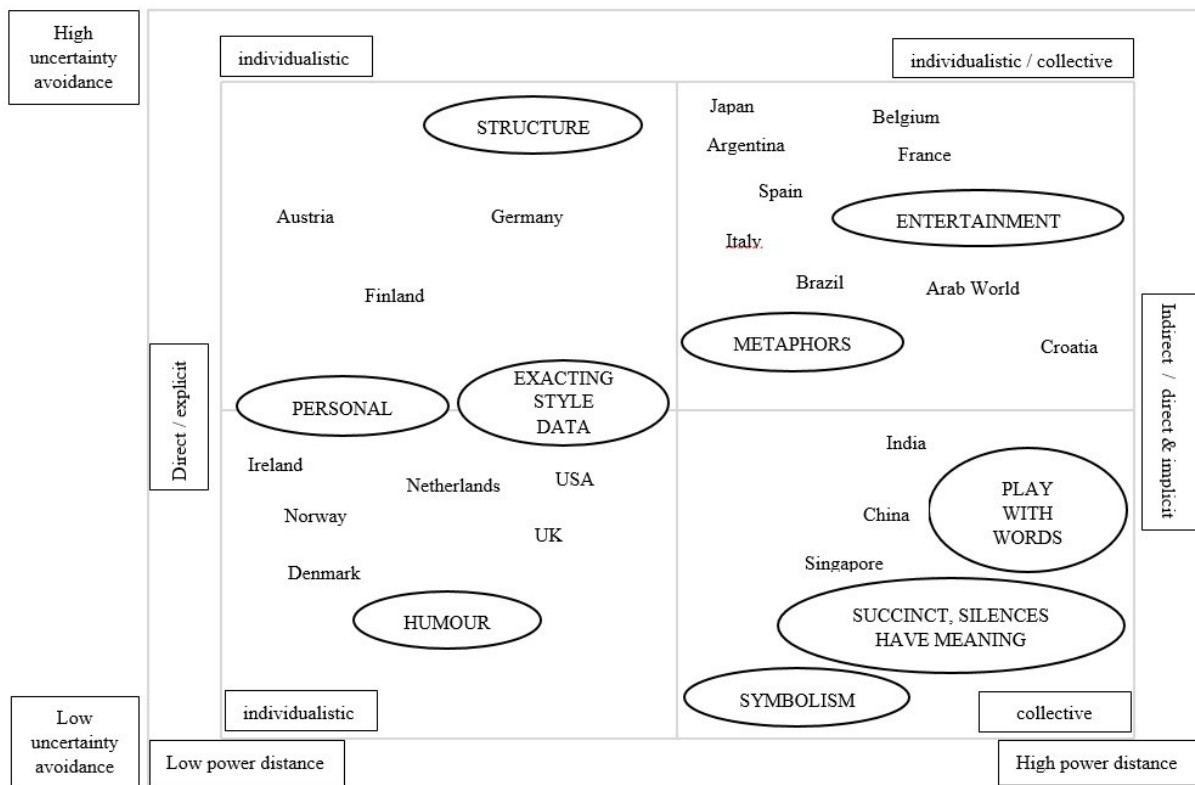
High uncertainty avoidance

individualistic

individualistic / collective

STRUCTURE

Austria

Germany

Finland

Japan

Belgium

Argentina

France

Spain

ENTERTAINMENT

Italy

Brazil

Arab World

METAPHORS

Croatia

Indirect / direct & implicit

Direct / explicit

PERSONAL

EXACTING STYLE DATA

Ireland

Netherlands

USA

Norway

UK

Denmark

HUMOUR

India

PLAY WITH WORDS

China

Singapore

SUCCINCT, SILENCES HAVE MEANING

SYMBOLISM

individualistic

collective

Low uncertainty avoidance

Low power distance

High power distance